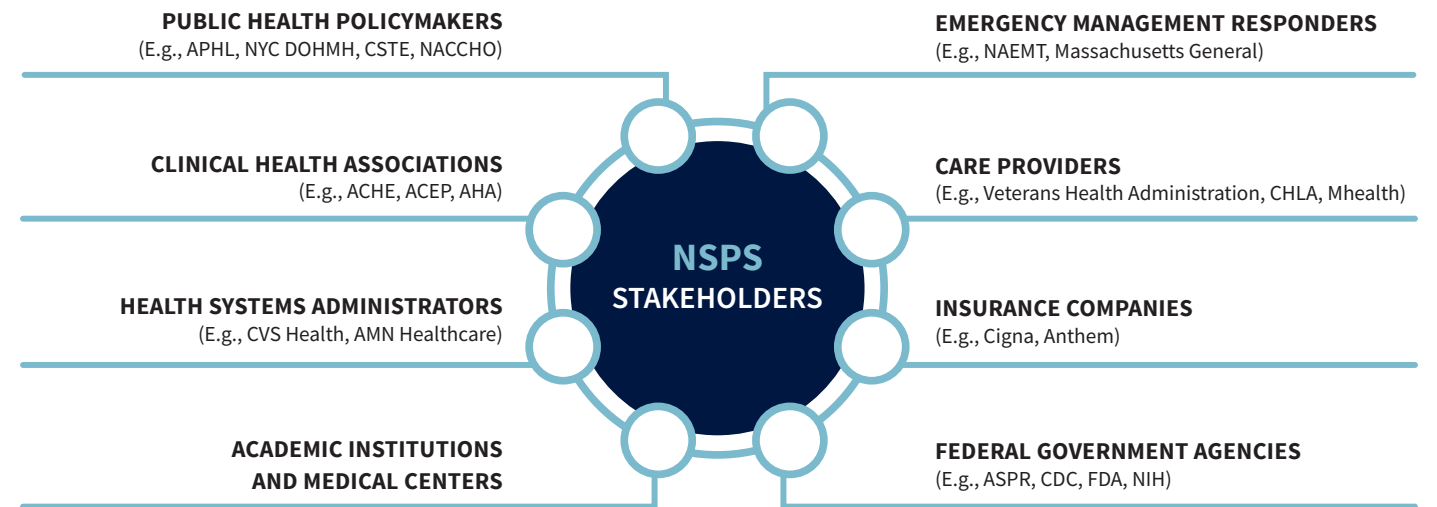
PUBLIC HEALTH POLICYMAKERS
(E.g., APHL, NYC DOHMH, CSTE, NACCHO)

CLINICAL HEALTH ASSOCIATIONS
(E.g., ACHE, ACEP, AHA)

HEALTH SYSTEMS ADMINISTRATORS
(E.g., CVS Health, AMN Healthcare)

ACADEMIC INSTITUTIONS AND MEDICAL CENTERS

NSPS
STAKEHOLDERS

EMERGENCY MANAGEMENT RESPONDERS
(E.g., NAEMT, Massachusetts General)

CARE PROVIDERS
(E.g., Veterans Health Administration, CHLA, Mhealth)

INSURANCE COMPANIES
(E.g., Cigna, Anthem)

FEDERAL GOVERNMENT AGENCIES
(E.g., ASPR, CDC, FDA, NIH)